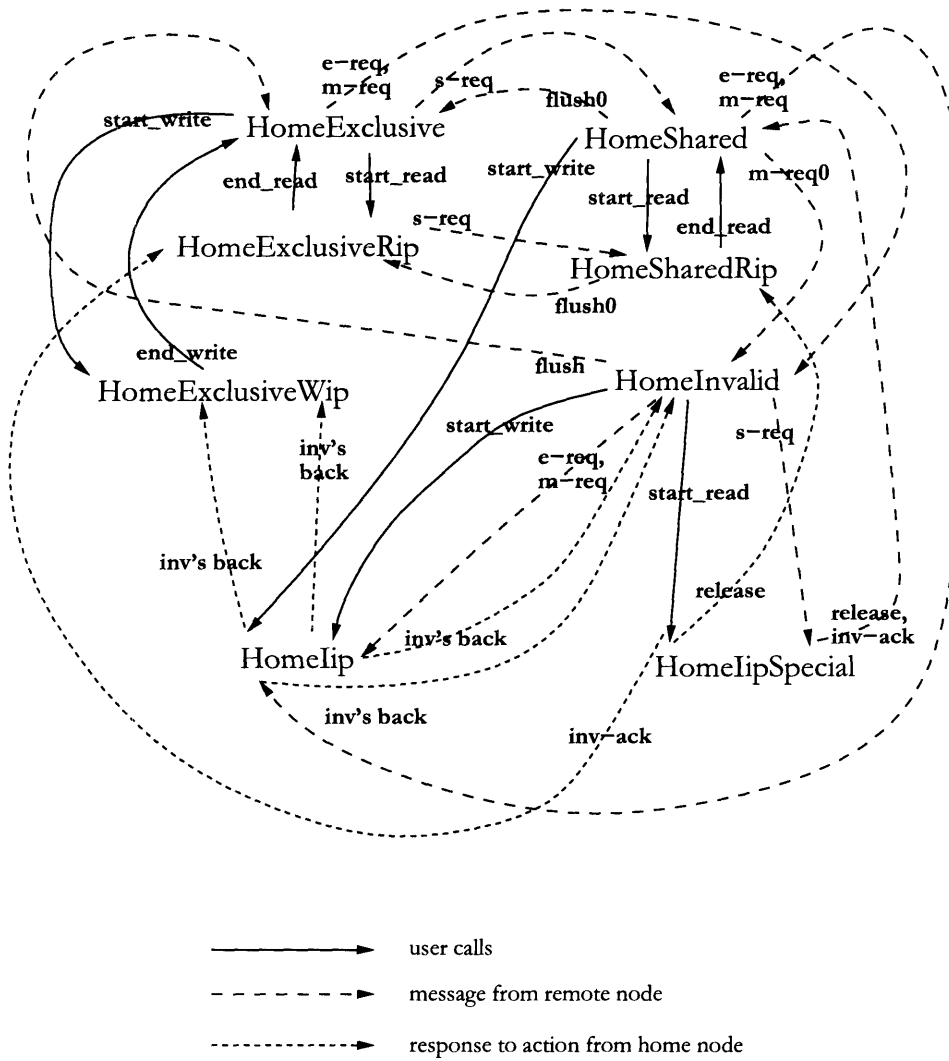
e−req, m−req

s−req

flush0

e−req, m−req

start_write

HomeExclusive

HomeShared

start_write

end_read

start_read

start_read

m−req0

s−req

end_read

HomeExclusiveRip

HomeSharedRip

flush0

end_write

flush

HomeInvalid

HomeExclusiveWip

start_write

inv's back

s−req

e−req, m−req

start_read

inv's back

release

release, inv−ack

HomeIip

inv's back

HomeIipSpecial

inv's back

inv−ack

user calls

message from remote node

response to action from home node